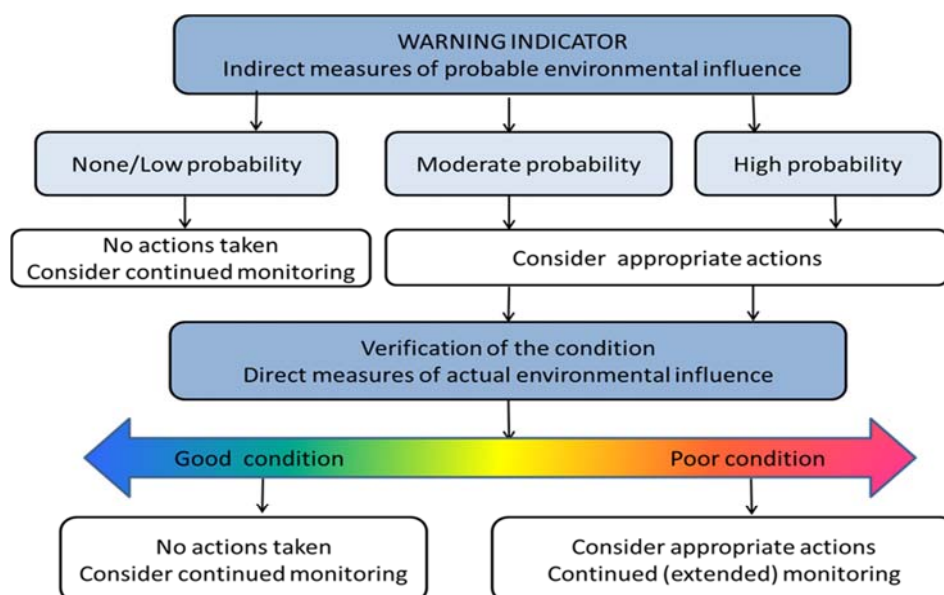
WARNING INDICATOR
Indirect measures of probable environmental influence

None/Low probability

Moderate probability

High probability

No actions taken
Consider continued monitoring

Consider appropriate actions

Verification of the condition
Direct measures of actual environmental influence

Good condition

Poor condition

No actions taken
Consider continued monitoring

Consider appropriate actions
Continued (extended) monitoring